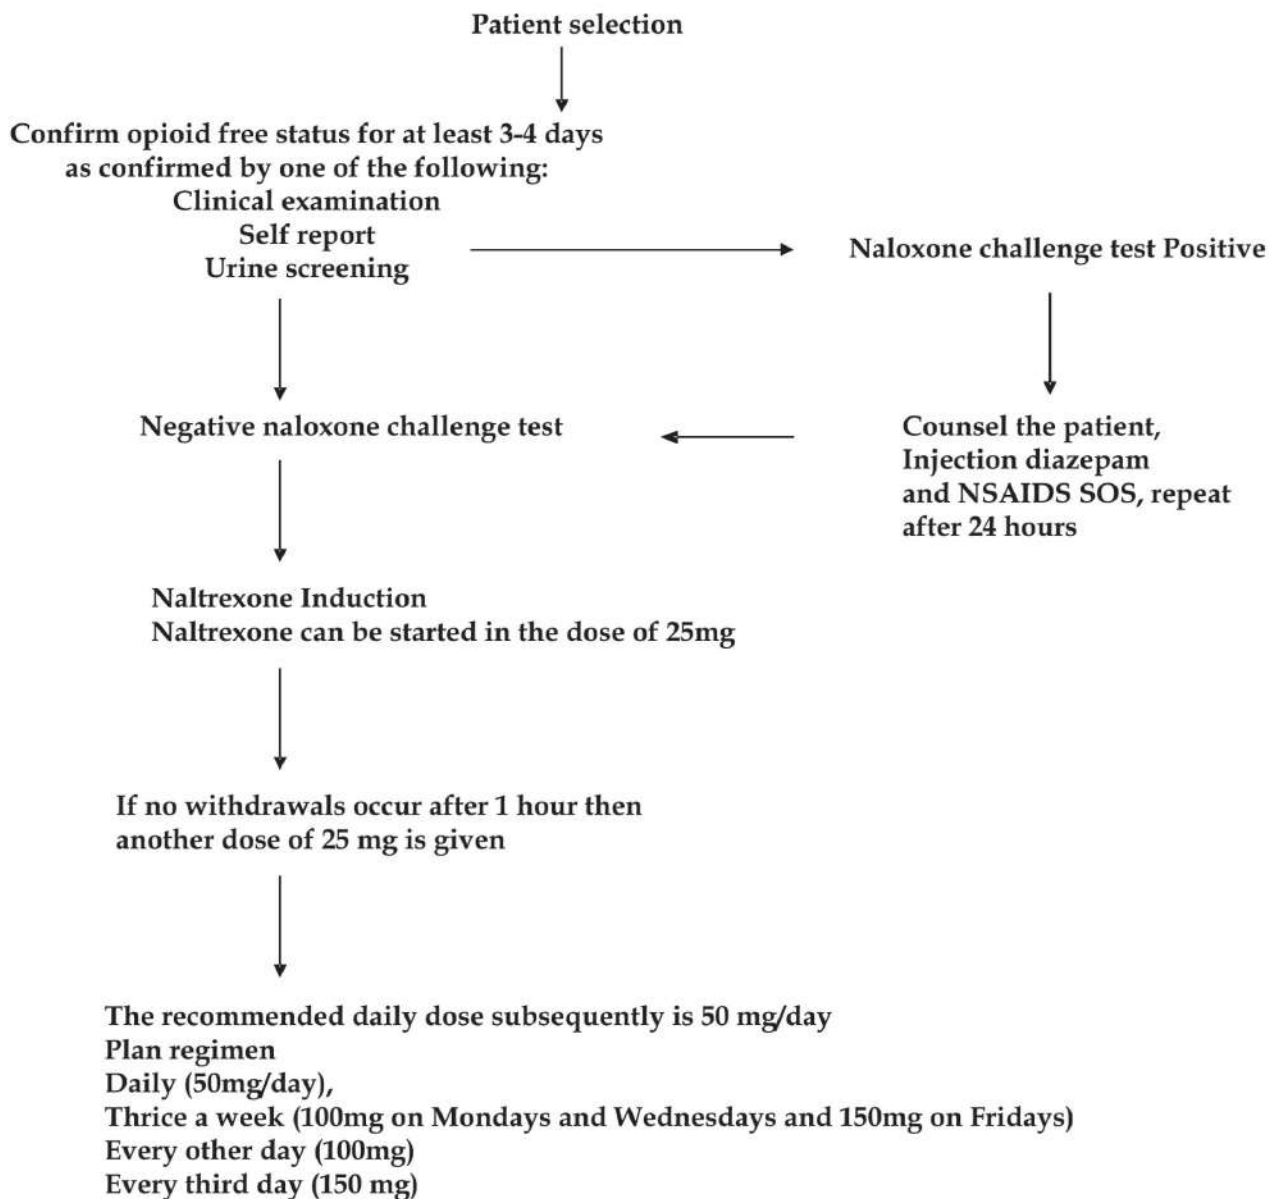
Patient selection

Confirm opioid free status for at least 3-4 days
as confirmed by one of the following:
Clinical examination
Self report
Urine screening

Naloxone challenge test Positive

Negative naloxone challenge test

Counsel the patient,
Injection diazepam
and NSAIDS SOS, repeat
after 24 hours

Naltrexone Induction
Naltrexone can be started in the dose of 25mg

If no withdrawals occur after 1 hour then
another dose of 25 mg is given

The recommended daily dose subsequently is 50 mg/day
Plan regimen
Daily (50mg/day),
Thrice a week (100mg on Mondays and Wednesdays and 150mg on Fridays)
Every other day (100mg)
Every third day (150 mg)